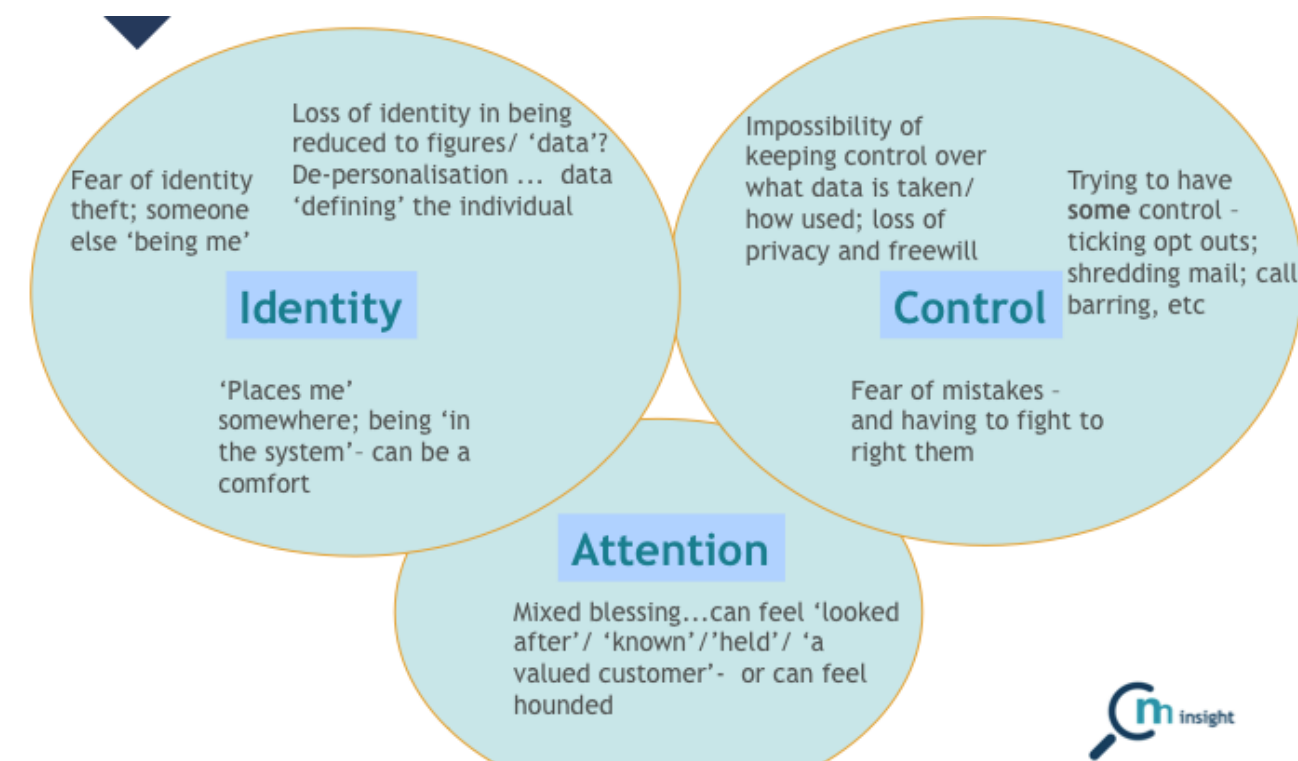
Fear of identity theft; someone else 'being me'

Loss of identity in being reduced to figures/ 'data'? De-personalisation ... data 'defining' the individual

Identity

'Places me' somewhere; being 'in the system'– can be a comfort

Impossibility of keeping control over what data is taken/ how used; loss of privacy and freewill

Trying to have **some** control – ticking opt outs; shredding mail; call barring, etc

Control

Fear of mistakes – and having to fight to right them

Attention

Mixed blessing...can feel 'looked after'/ 'known'/'held'/ 'a valued customer'- or can feel hounded

m insight